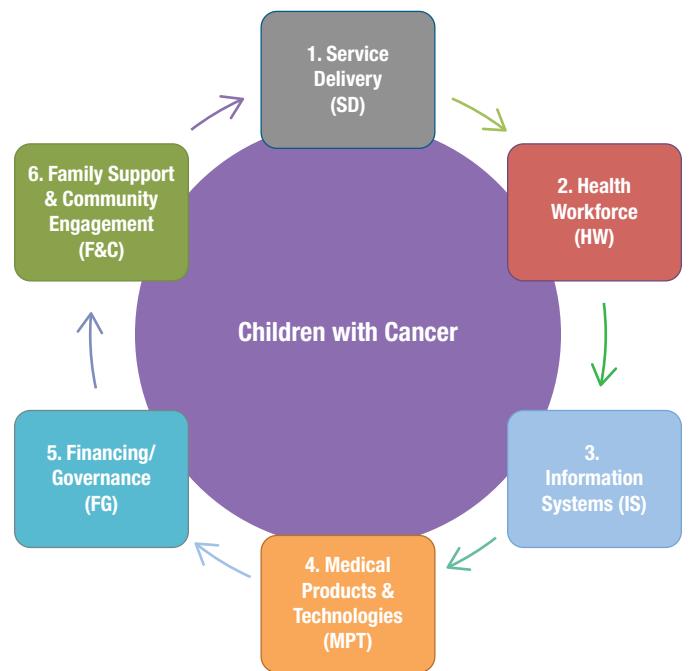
1. Service Delivery (SD)

2. Health Workforce (HW)

3. Information Systems (IS)

4. Medical Products & Technologies (MPT)

5. Financing/ Governance (FG)

6. Family Support & Community Engagement (F&C)

Children with Cancer